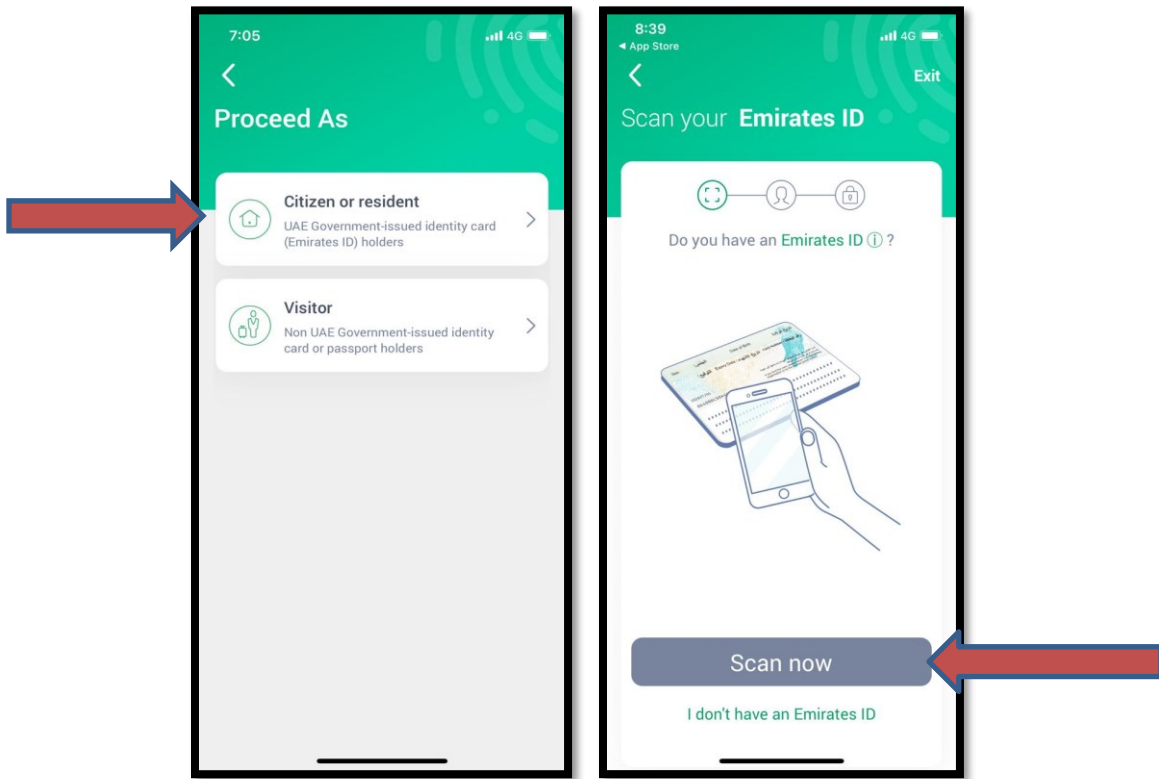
7:05
4G

Proceed As

Citizen or resident
UAE Government-issued identity card (Emirates ID) holders

Visitor
Non UAE Government-issued identity card or passport holders

8:39
◂ App Store
4G

Exit

Scan your Emirates ID

Do you have an Emirates ID ⓘ ?

Scan now

I don't have an Emirates ID